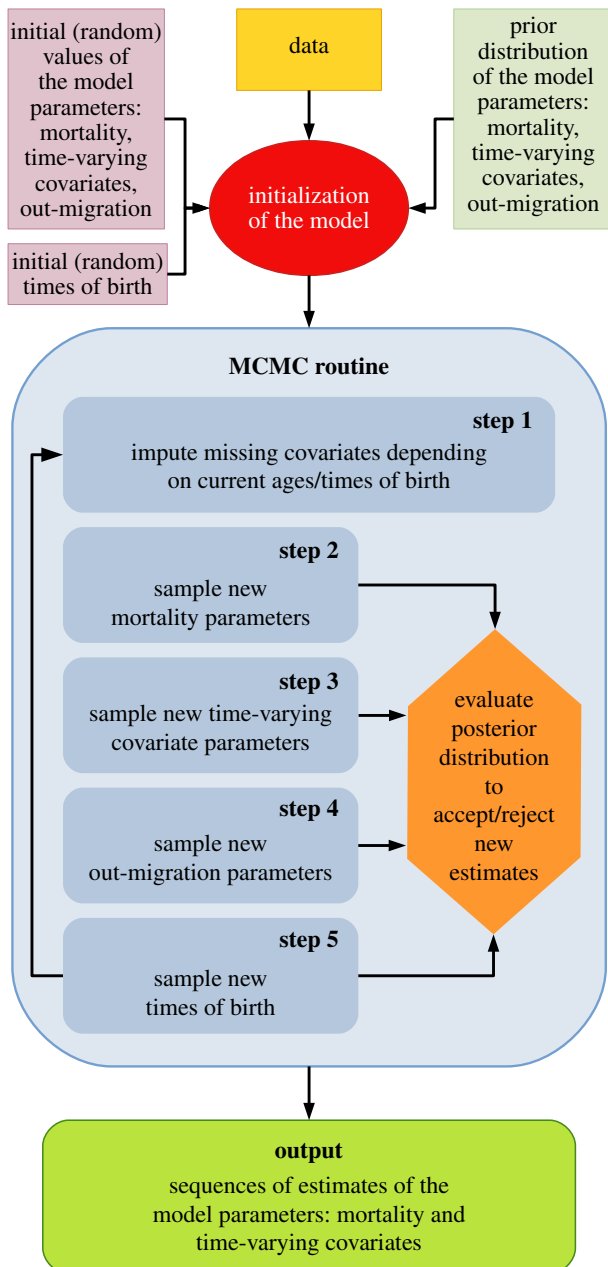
initial (random) values of the model parameters: mortality, time-varying covariates, out-migration

data

prior distribution of the model parameters: mortality, time-varying covariates, out-migration

initial (random) times of birth

initialization of the model

MCMC routine

step 1
impute missing covariates depending on current ages/times of birth

step 2
sample new mortality parameters

step 3
sample new time-varying covariate parameters

step 4
sample new out-migration parameters

step 5
sample new times of birth

evaluate posterior distribution to accept/reject new estimates

output
sequences of estimates of the model parameters: mortality and time-varying covariates